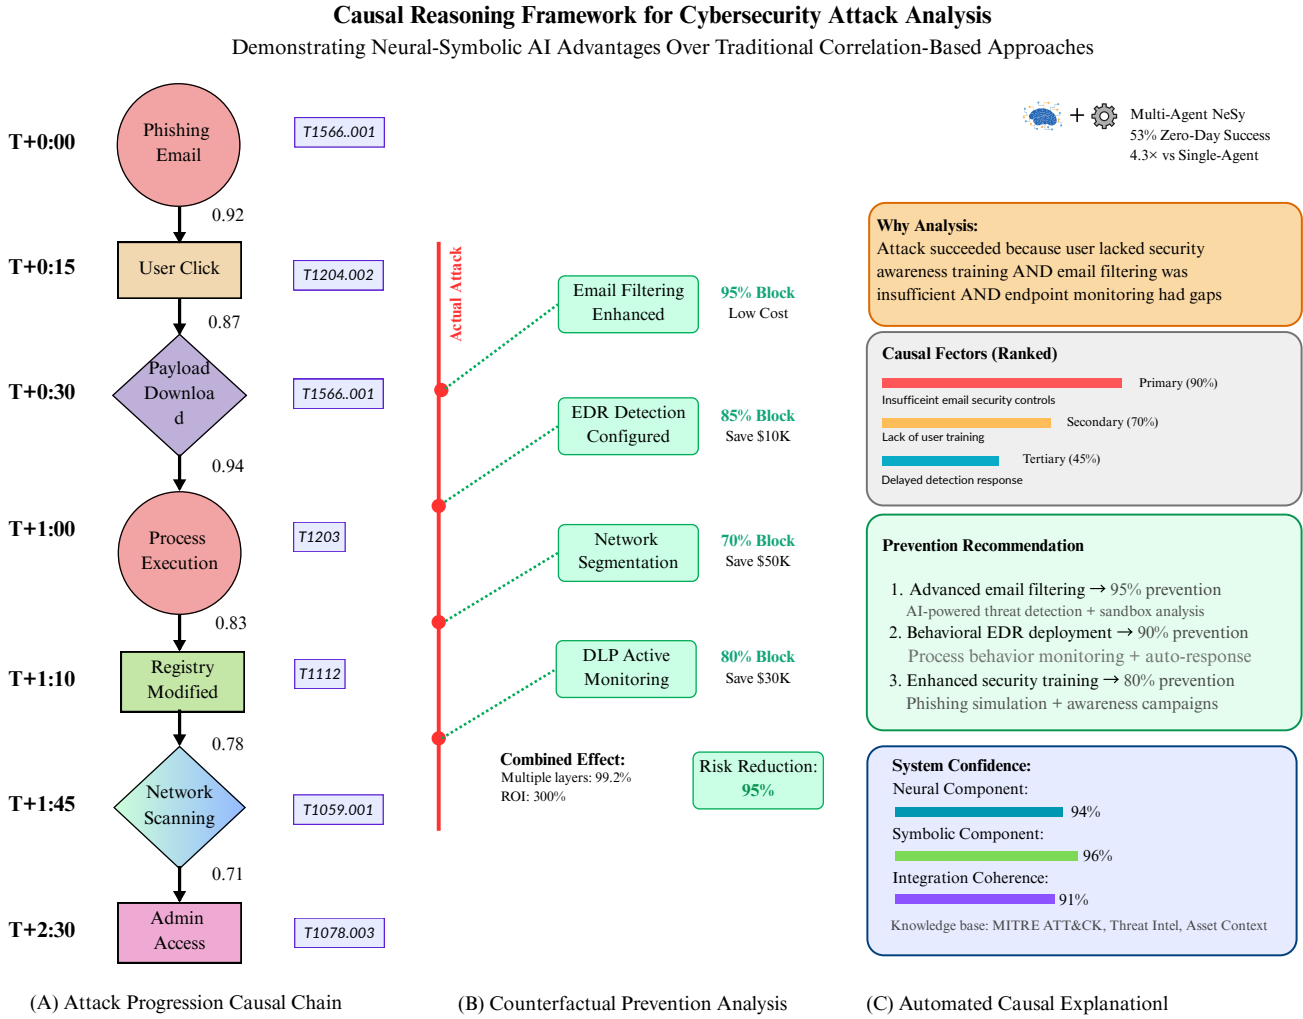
Causal Reasoning Framework for Cybersecurity Attack Analysis

Demonstrating Neural-Symbolic AI Advantages Over Traditional Correlation-Based Approaches

+ Multi-Agent NeSy
53% Zero-Day Success
4.3× vs Single-Agent

T+0:00
Phishing Email
T1566..001
0.92

T+0:15
User Click
T1204.002
0.87

T+0:30
Payload Download
T1566..001
0.94

T+1:00
Process Execution
T1203
0.83

T+1:10
Registry Modified
T1112
0.78

T+1:45
Network Scanning
T1059.001
0.71

T+2:30
Admin Access
T1078.003

Actual Attack

Email Filtering Enhanced
95% Block
Low Cost

EDR Detection Configured
85% Block
Save \$10K

Network Segmentation
70% Block
Save \$50K

DLP Active Monitoring
80% Block
Save \$30K

Combined Effect:
Multiple layers: 99.2%
ROI: 300%

Risk Reduction:
95%

Why Analysis:
Attack succeeded because user lacked security awareness training AND email filtering was insufficient AND endpoint monitoring had gaps

Causal Fectors (Ranked)
Primary (90%)
Insufficient email security controls
Secondary (70%)
Lack of user training
Tertiary (45%)
Delayed detection response

Prevention Recommendation
1. Advanced email filtering → 95% prevention
AI-powered threat detection + sandbox analysis
2. Behavioral EDR deployment → 90% prevention
Process behavior monitoring + auto-response
3. Enhanced security training → 80% prevention
Phishing simulation + awareness campaigns

System Confidence:
Neural Component:
94%
Symbolic Component:
96%
Integration Coherence:
91%
Knowledge base: MITRE ATT&CK, Threat Intel, Asset Context

(A) Attack Progression Causal Chain
(B) Counterfactual Prevention Analysis
(C) Automated Causal Explanationl